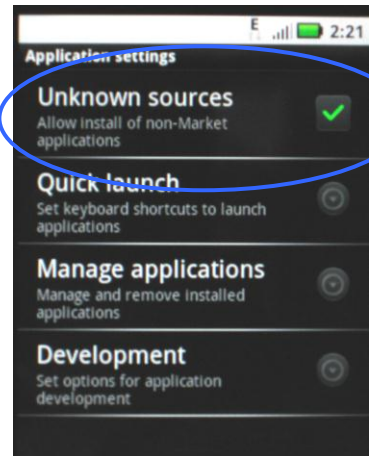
E 2:21

Application settings

Unknown sources
Allow install of non-Market applications

Quick launch
Set keyboard shortcuts to launch applications

Manage applications
Manage and remove installed applications

Development
Set options for application development